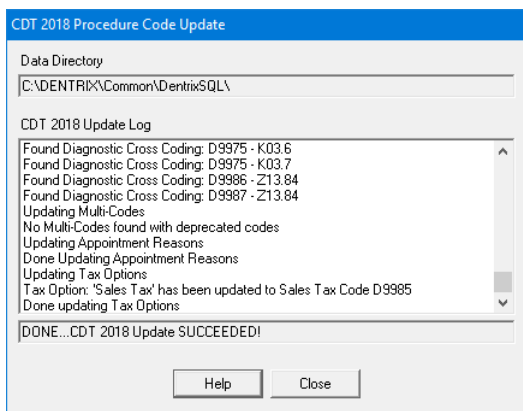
CDT 2018 Procedure Code Update

Data Directory

C:\DENTRIX\Common\DentrixSQL\

CDT 2018 Update Log

Found Diagnostic Cross Coding: D9975 - K03.6
Found Diagnostic Cross Coding: D9975 - K03.7
Found Diagnostic Cross Coding: D9986 - Z13.84
Found Diagnostic Cross Coding: D9987 - Z13.84
Updating Multi-Codes
No Multi-Codes found with deprecated codes
Updating Appointment Reasons
Done Updating Appointment Reasons
Updating Tax Options
Tax Option: 'Sales Tax' has been updated to Sales Tax Code D9985
Done updating Tax Options

DONE...CDT 2018 Update SUCCEEDED!

Help

Close